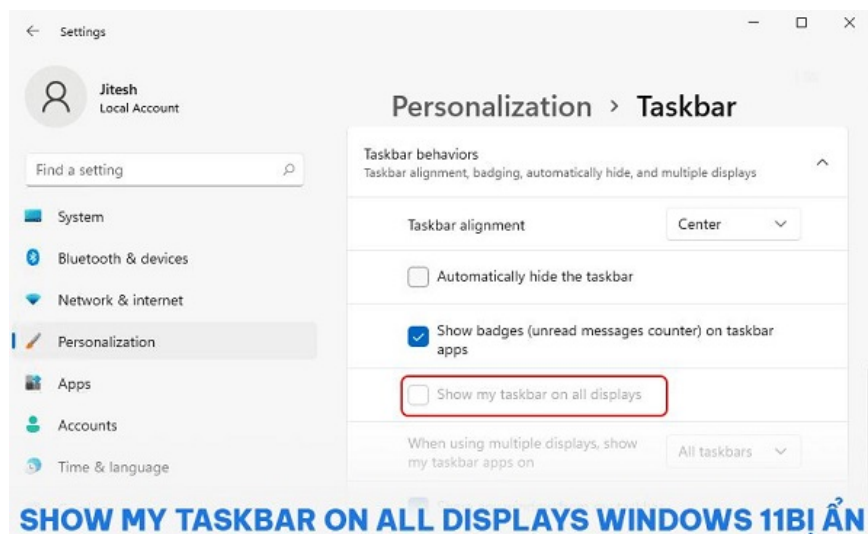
Settings

Jitesh
Local Account

Find a setting

System
Bluetooth & devices
Network & internet
Personalization
Apps
Accounts
Time & language

Personalization › Taskbar

Taskbar behaviors
Taskbar alignment, badging, automatically hide, and multiple displays

Taskbar alignment
Center

Automatically hide the taskbar

Show badges (unread messages counter) on taskbar apps

Show my taskbar on all displays

When using multiple displays, show my taskbar apps on
All taskbars

SHOW MY TASKBAR ON ALL DISPLAYS WINDOWS 11BỊ ẨN